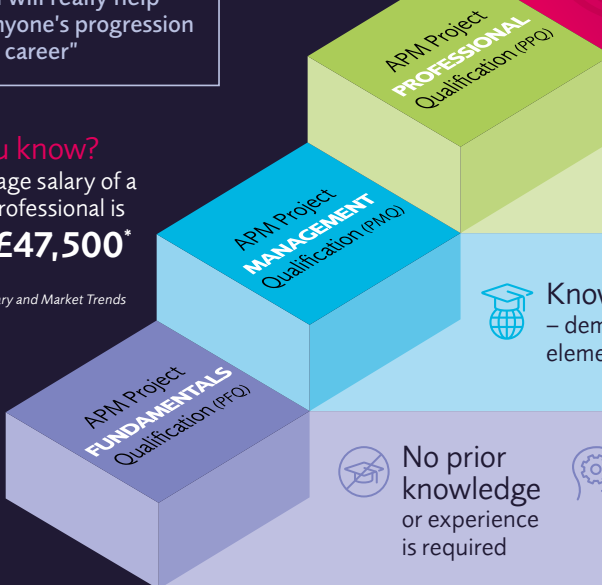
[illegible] will really help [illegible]yone's progression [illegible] career"

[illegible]u know?
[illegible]age salary of a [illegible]rofessional is
£47,500*

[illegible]ry and Market Trends

APM Project PROFESSIONAL Qualification (PPQ)

APM Project MANAGEMENT Qualification (PMQ)

APM Project FUNDAMENTALS Qualification (PFQ)

Know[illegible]
– dem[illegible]
eleme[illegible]

No prior knowledge or experience is required